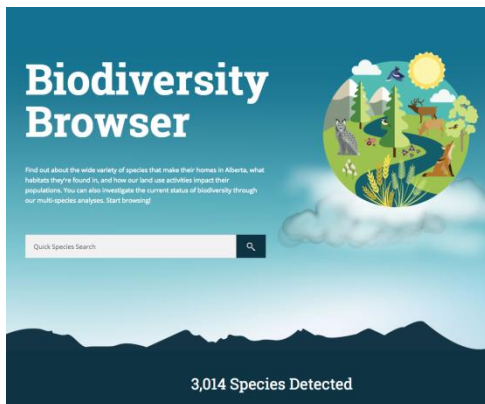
Biodiversity Browser

Find out about the wide variety of species that make their homes in Alberta, what habitats they're found in, and how our land use activities impact their populations. You can also investigate the current status of biodiversity through our multi-species analyses. Start browsing!

Quick Species Search

3,014 Species Detected